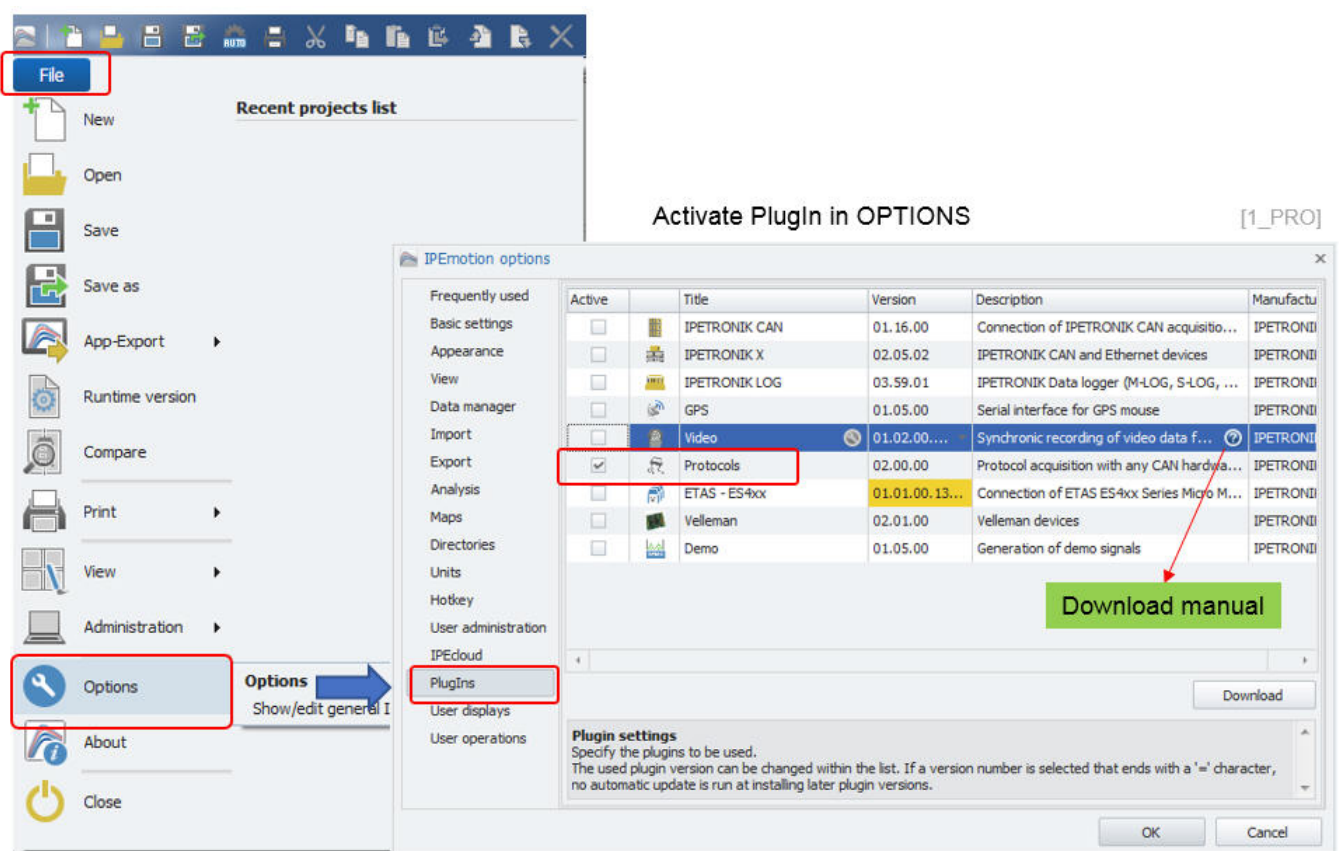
File

New

Open

Save

Save as

App-Export

Runtime version

Compare

Print

View

Administration

Options

About

Close

Recent projects list

Options
Show/edit general I

Activate PlugIn in OPTIONS

[1_PRO]

IPEmotion options

Frequently used
Basic settings
Appearance
View
Data manager
Import
Export
Analysis
Maps
Directories
Units
Hotkey
User administration
IPEcloud
PlugIns
User displays
User operations

| Active | | Title | Version | Description | Manufactu |
|---|---|---|---|---|---|
| | | IPETRONIK CAN | 01.16.00 | Connection of IPETRONIK CAN acquisitio... | IPETRONI |
| | | IPETRONIK X | 02.05.02 | IPETRONIK CAN and Ethernet devices | IPETRONI |
| | | IPETRONIK LOG | 03.59.01 | IPETRONIK Data logger (M-LOG, S-LOG, ... | IPETRONI |
| | | GPS | 01.05.00 | Serial interface for GPS mouse | IPETRONI |
| | | Video | 01.02.00.... | Synchronic recording of video data f... | IPETRONI |
| ✓ | | Protocols | 02.00.00 | Protocol acquisition with any CAN hardwa... | IPETRONI |
| | | ETAS - ES4xx | 01.01.00.13... | Connection of ETAS ES4xx Series Micro M... | IPETRONI |
| | | Velleman | 02.01.00 | Velleman devices | IPETRONI |
| | | Demo | 01.05.00 | Generation of demo signals | IPETRONI |

Download manual

Download

Plugin settings
Specify the plugins to be used.
The used plugin version can be changed within the list. If a version number is selected that ends with a '=' character, no automatic update is run at installing later plugin versions.

OK
Cancel